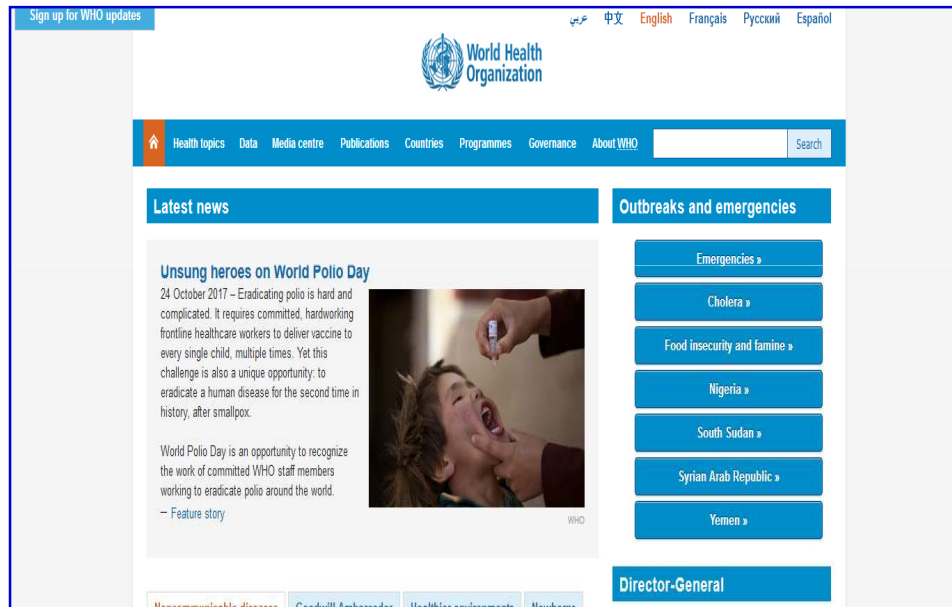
Sign up for WHO updates

عربي 中文 English Français Русский Español

World Health Organization

Health topics Data Media centre Publications Countries Programmes Governance About WHO Search

Latest news

Unsung heroes on World Polio Day

24 October 2017 – Eradicating polio is hard and complicated. It requires committed, hardworking frontline healthcare workers to deliver vaccine to every single child, multiple times. Yet this challenge is also a unique opportunity: to eradicate a human disease for the second time in history, after smallpox.

World Polio Day is an opportunity to recognize the work of committed WHO staff members working to eradicate polio around the world.

– Feature story

WHO

Outbreaks and emergencies

Emergencies »

Cholera »

Food insecurity and famine »

Nigeria »

South Sudan »

Syrian Arab Republic »

Yemen »

Director-General

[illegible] Goodwill Ambassador Healthier environments Newborns